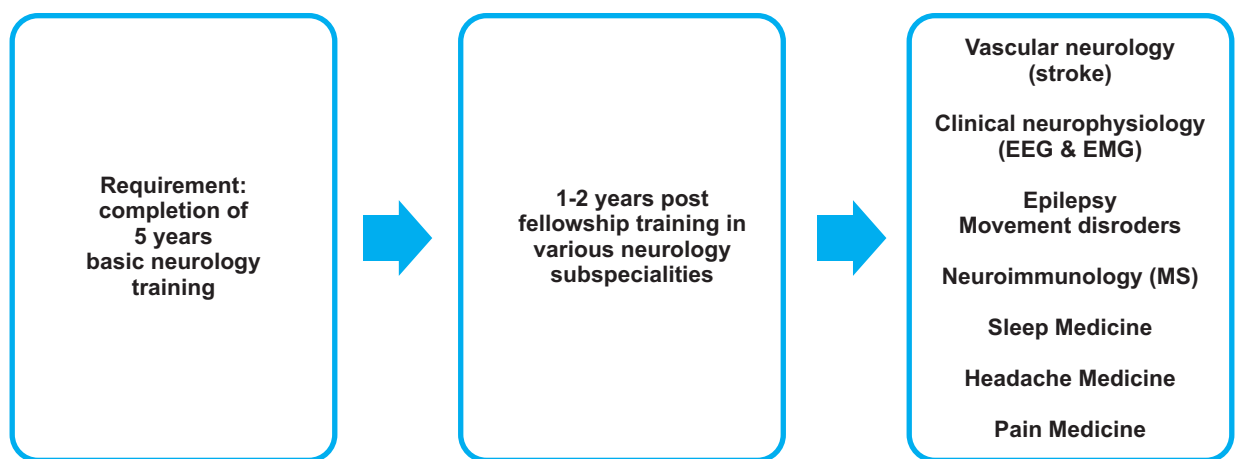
Requirement: completion of 5 years basic neurology training

1-2 years post fellowship training in various neurology subspecialities

Vascular neurology (stroke)

Clinical neurophysiology (EEG & EMG)

Epilepsy
Movement disroders

Neuroimmunology (MS)

Sleep Medicine

Headache Medicine

Pain Medicine